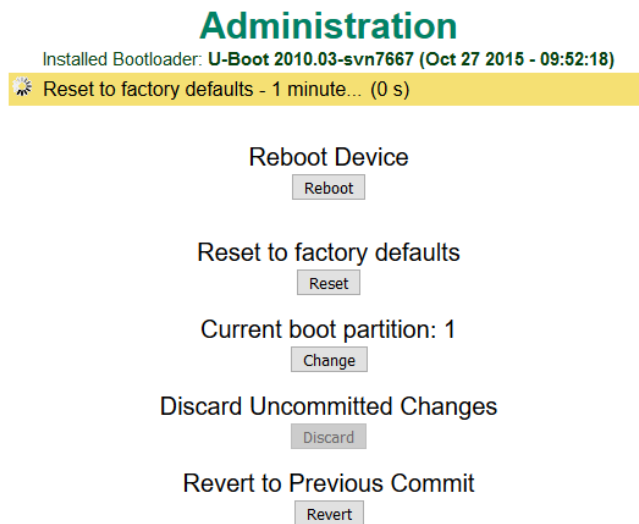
Administration

Installed Bootloader: U-Boot 2010.03-svn7667 (Oct 27 2015 - 09:52:18)

Reset to factory defaults - 1 minute... (0 s)

Reboot Device

Reboot

Reset to factory defaults

Reset

Current boot partition: 1

Change

Discard Uncommitted Changes

Discard

Revert to Previous Commit

Revert